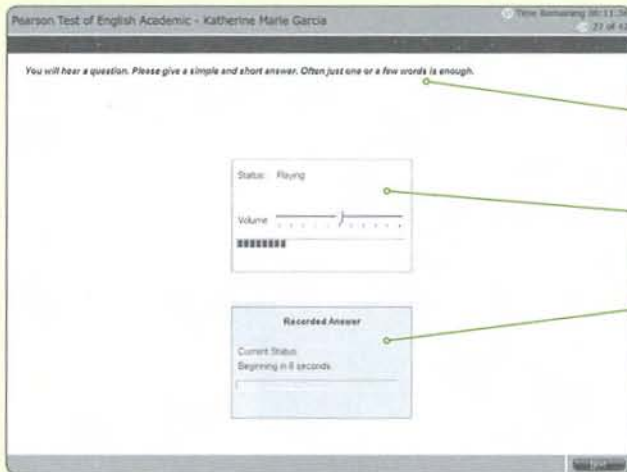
Pearson Test of English Academic - Katherine Marie Garcia

Time Remaining 00:11:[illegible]
27 of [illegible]

You will hear a question. Please give a simple and short answer. Often just one or a few words is enough.

Status: Playing

Volume

Recorded Answer

Current Status:
Beginning in 8 seconds